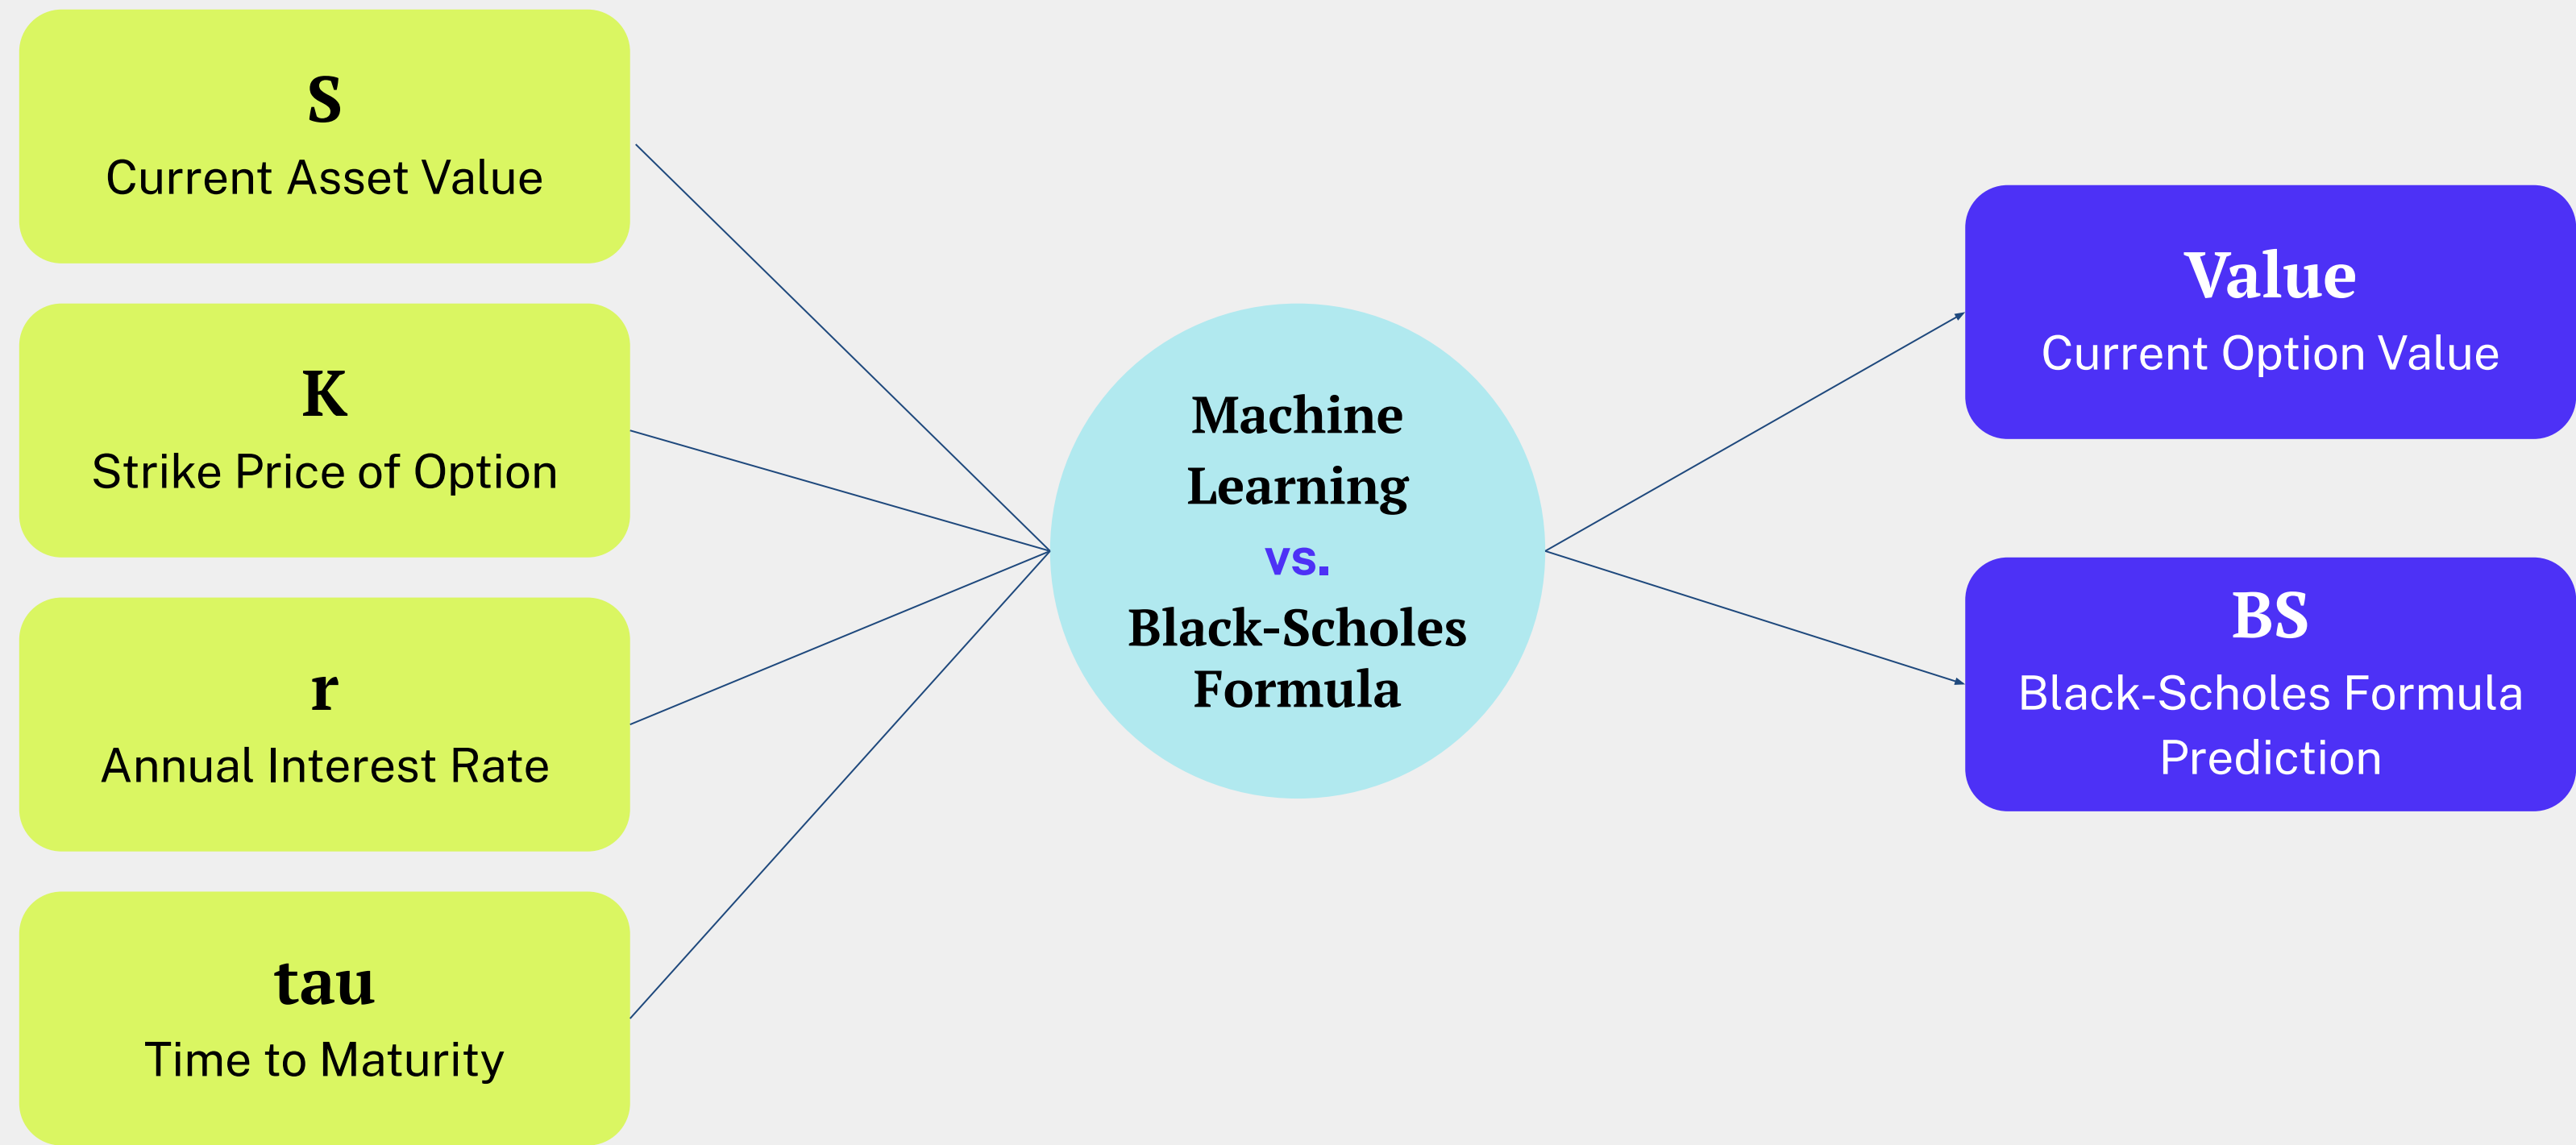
S
Current Asset Value

K
Strike Price of Option

r
Annual Interest Rate

tau
Time to Maturity

Machine Learning
vs.
Black-Scholes Formula

Value
Current Option Value

BS
Black-Scholes Formula Prediction